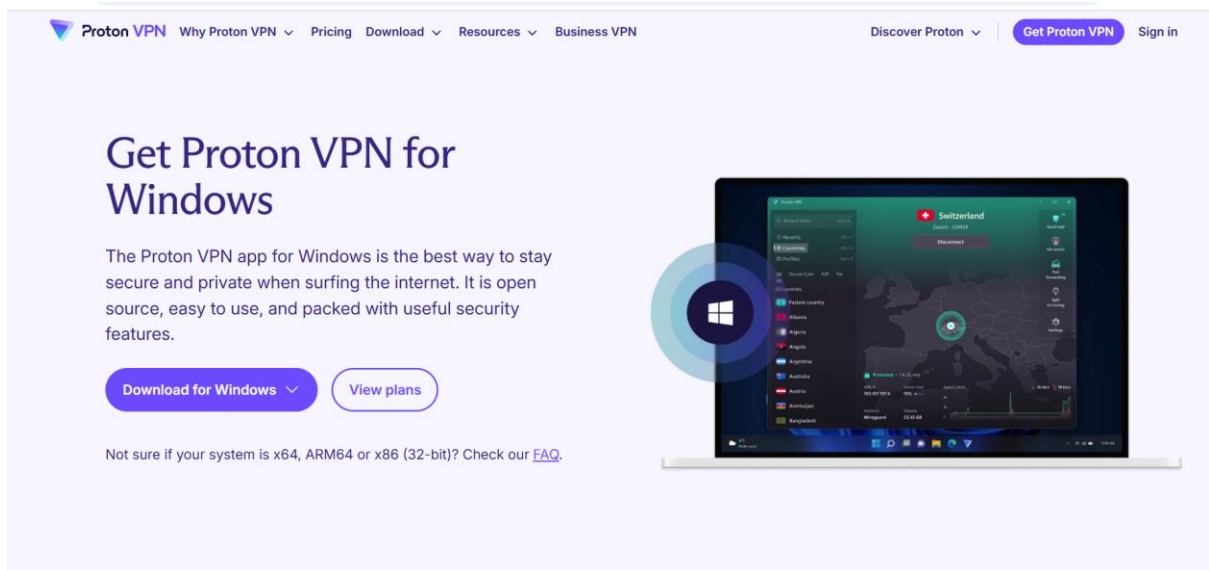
Proton VPN Why Proton VPN Pricing Download Resources Business VPN Discover Proton Get Proton VPN Sign in

Get Proton VPN for Windows

The Proton VPN app for Windows is the best way to stay secure and private when surfing the internet. It is open source, easy to use, and packed with useful security features.

Download for Windows View plans

Not sure if your system is x64, ARM64 or x86 (32-bit)? Check our FAQ.

Switzerland

Disconnect

Fastest country

Albania

Algeria

Angola

Argentina

Australia

Austria

Azerbaijan

Bangladesh